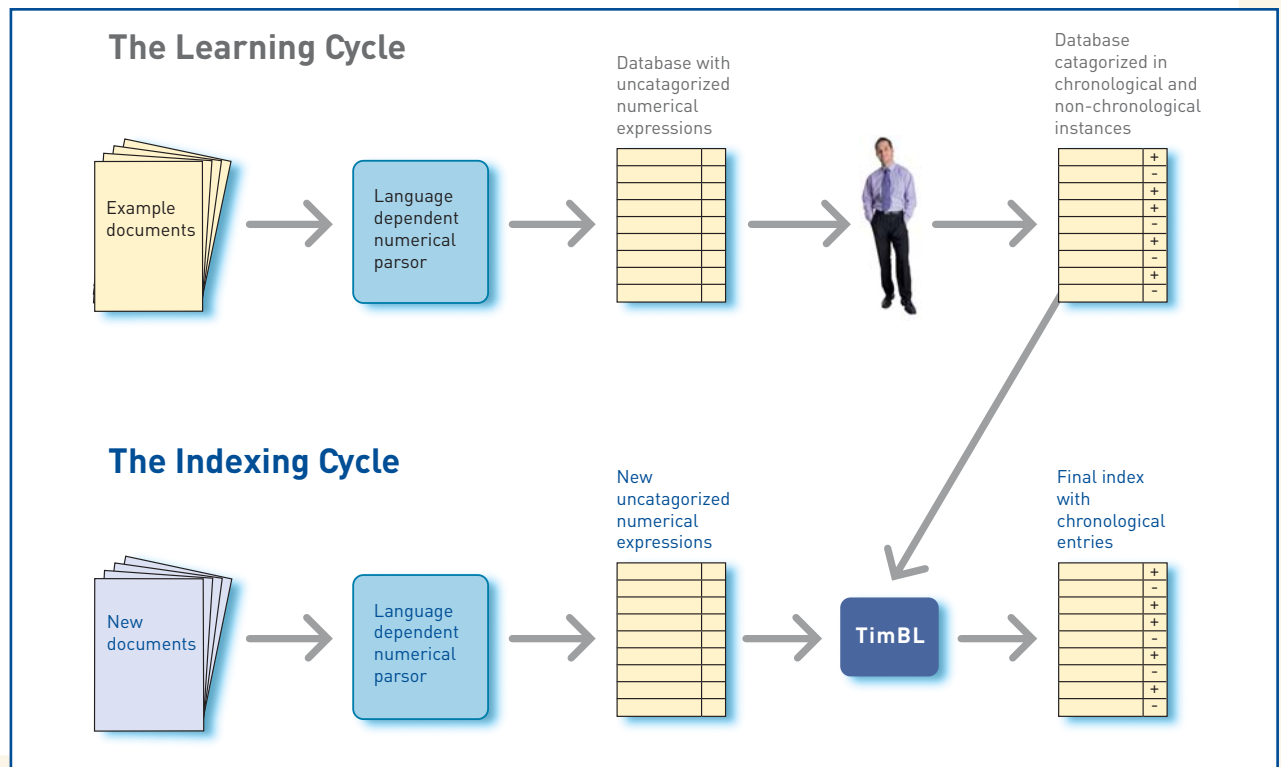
The Learning Cycle

Example documents

Language dependent numerical parsor

Database with uncatagorized numerical expressions

Database catagorized in chronological and non-chronological instances

| | |
|---|---|
| | + |
| | - |
| | + |
| | + |
| | - |
| | + |
| | - |
| | + |
| | - |

The Indexing Cycle

New documents

Language dependent numerical parsor

New uncatagorized numerical expressions

TimBL

Final index with chronological entries

| | |
|---|---|
| | + |
| | - |
| | + |
| | + |
| | - |
| | + |
| | - |
| | + |
| | - |